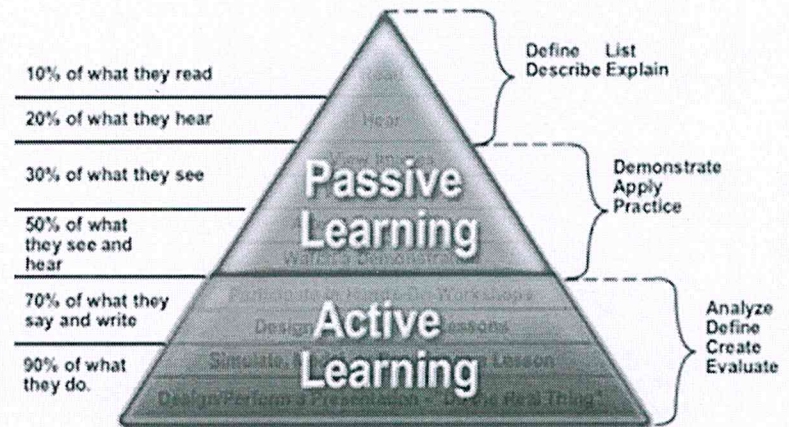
10% of what they read

20% of what they hear

30% of what they see

50% of what they see and hear

70% of what they say and write

90% of what they do.

Read

Hear

View Images

Passive Learning

Watch a Demonstration

Participate in Hands-On Workshops

Design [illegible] Lessons

Active Learning

Simulate, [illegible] Lesson

Design/Perform a Presentation – "Do the Real Thing"

Define List
Describe Explain

Demonstrate
Apply
Practice

Analyze
Define
Create
Evaluate